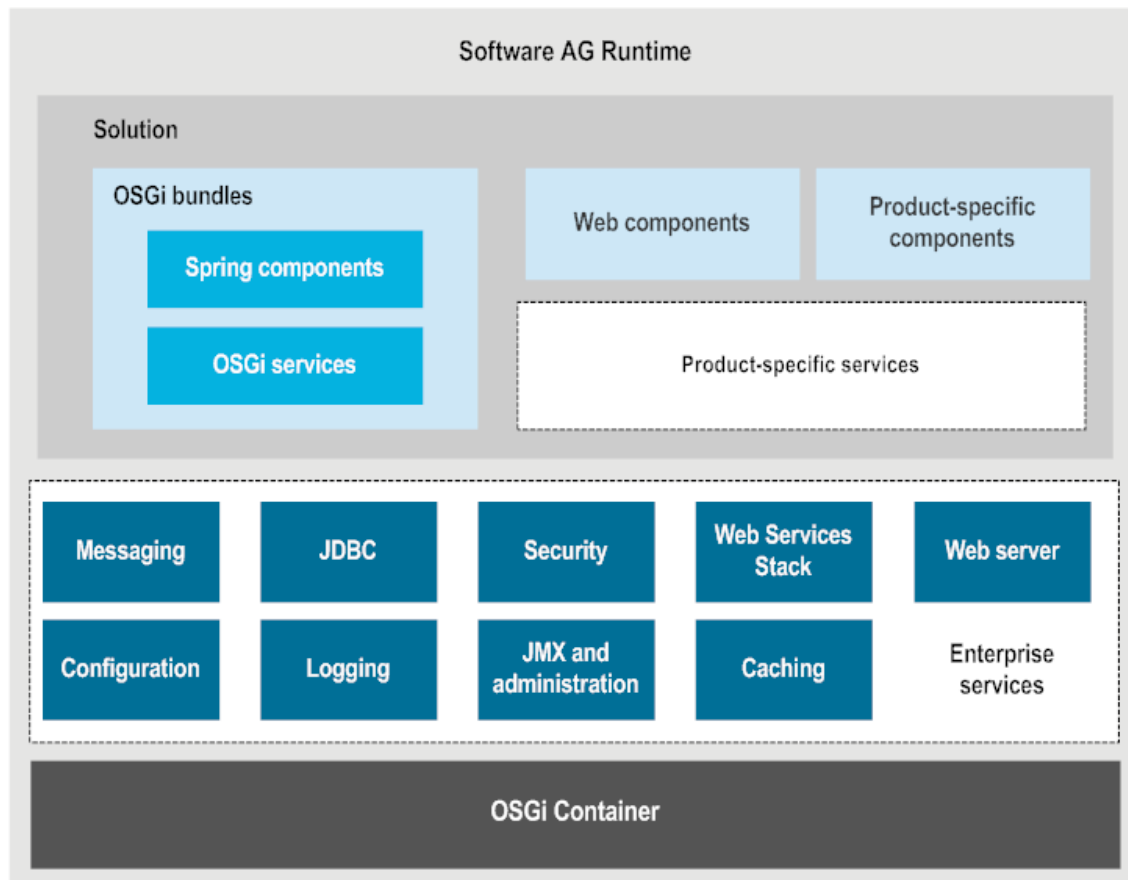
Software AG Runtime

Solution

OSGi bundles

Spring components

OSGi services

Web components

Product-specific components

Product-specific services

Messaging

JDBC

Security

Web Services Stack

Web server

Configuration

Logging

JMX and administration

Caching

Enterprise services

OSGi Container